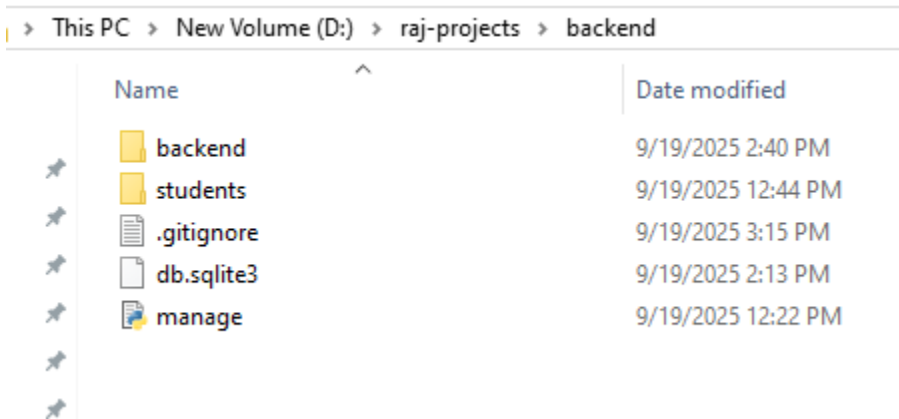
> This PC > New Volume (D:) > raj-projects > backend

| Name | Date modified |
|---|---|
| backend | 9/19/2025 2:40 PM |
| students | 9/19/2025 12:44 PM |
| .gitignore | 9/19/2025 3:15 PM |
| db.sqlite3 | 9/19/2025 2:13 PM |
| manage | 9/19/2025 12:22 PM |